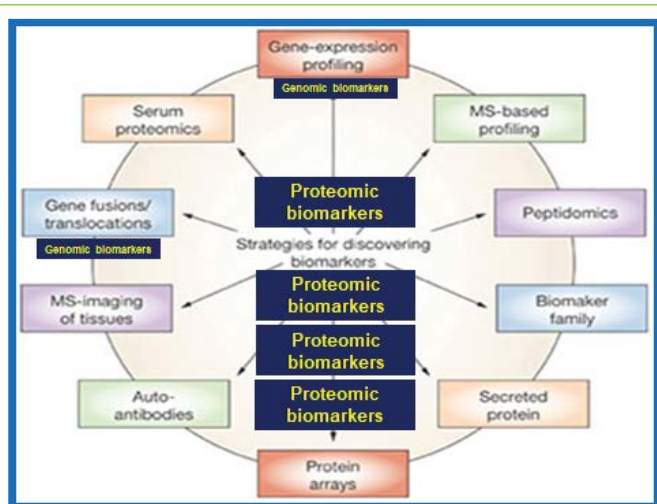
Gene-expression profiling

Genomic biomarkers

Serum proteomics

MS-based profiling

Proteomic biomarkers

Gene fusions/ translocations

Genomic biomarkers

Peptidomics

Strategies for discovering biomarkers

Proteomic biomarkers

MS-imaging of tissues

Biomaker family

Proteomic biomarkers

Proteomic biomarkers

Auto-antibodies

Secreted protein

Protein arrays